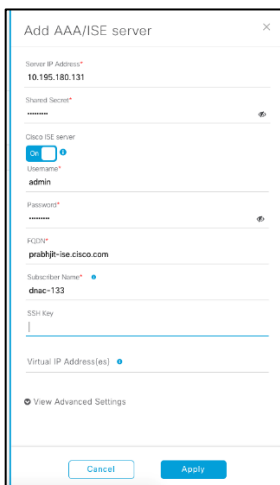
Add AAA/ISE server

×

Server IP Address*

10.195.180.131

Shared Secret*

••••••••••

Cisco ISE server

On

Username*

admin

Password*

••••••••••

FQDN*

prabhjit-ise.cisco.com

Subscriber Name*

dnac-133

SSH Key

Virtual IP Address(es)

View Advanced Settings

Cancel

Apply